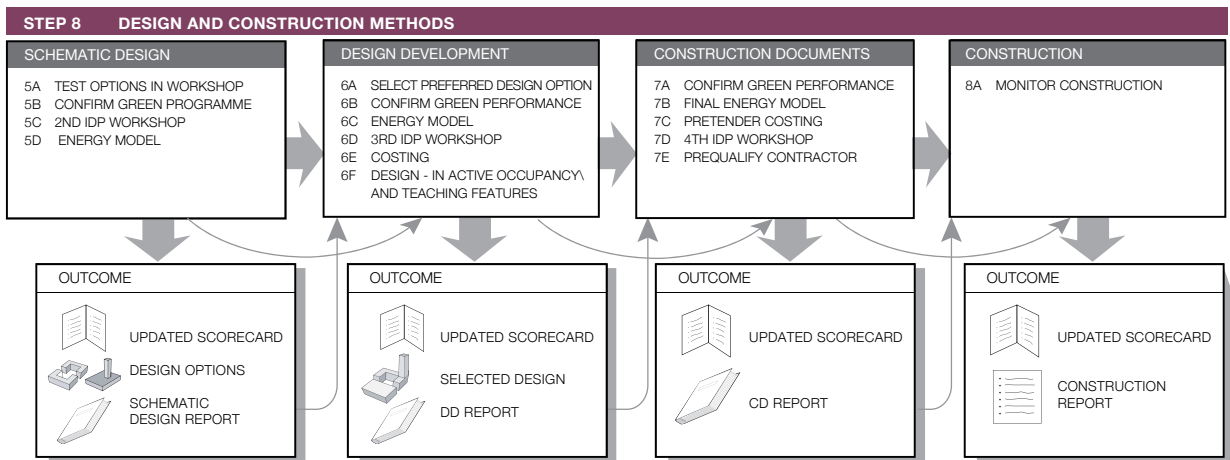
STEP 8 DESIGN AND CONSTRUCTION METHODS

SCHEMATIC DESIGN

5A TEST OPTIONS IN WORKSHOP
5B CONFIRM GREEN PROGRAMME
5C 2ND IDP WORKSHOP
5D ENERGY MODEL

DESIGN DEVELOPMENT

6A SELECT PREFERRED DESIGN OPTION
6B CONFIRM GREEN PERFORMANCE
6C ENERGY MODEL
6D 3RD IDP WORKSHOP
6E COSTING
6F DESIGN - IN ACTIVE OCCUPANCY\ AND TEACHING FEATURES

CONSTRUCTION DOCUMENTS

7A CONFIRM GREEN PERFORMANCE
7B FINAL ENERGY MODEL
7C PRETENDER COSTING
7D 4TH IDP WORKSHOP
7E PREQUALIFY CONTRACTOR

CONSTRUCTION

8A MONITOR CONSTRUCTION

OUTCOME

UPDATED SCORECARD
DESIGN OPTIONS
SCHEMATIC DESIGN REPORT

OUTCOME

UPDATED SCORECARD
SELECTED DESIGN
DD REPORT

OUTCOME

UPDATED SCORECARD
CD REPORT

OUTCOME

UPDATED SCORECARD
CONSTRUCTION REPORT